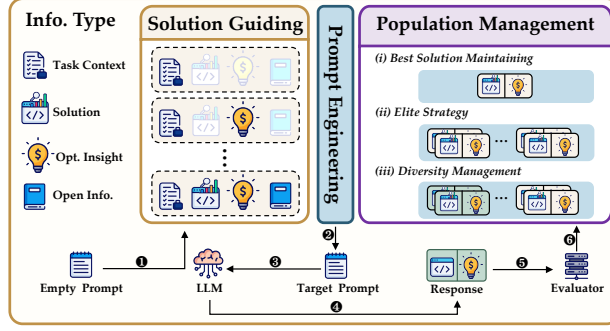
Info. Type

Task Context

Solution

Opt. Insight

Open Info.

Solution Guiding

Prompt Engineering

Population Management

(i) Best Solution Maintaining

(ii) Elite Strategy

(iii) Diversity Management

❶

❷

❸

❹

❺

❻

Empty Prompt

LLM

Target Prompt

Response

Evaluator